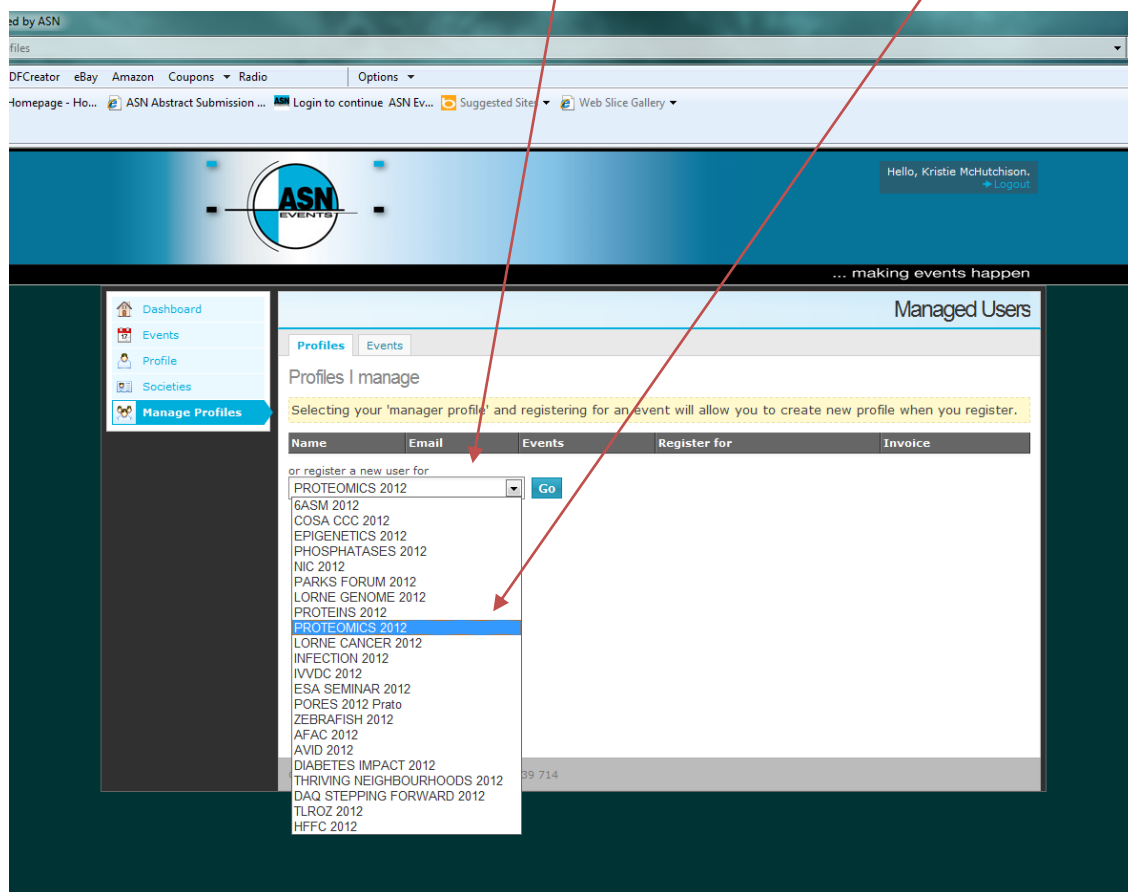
ed by ASN
files
DFCreator eBay Amazon Coupons Radio Options
Homepage - Ho... ASN Abstract Submission ... Login to continue ASN Ev... Suggested Sites Web Slice Gallery

ASN EVENTS

Hello, Kristie McHutchison.
Logout

... making events happen

Dashboard
Events
Profile
Societies
Manage Profiles

Managed Users

Profiles Events

Profiles I manage

Selecting your 'manager profile' and registering for an event will allow you to create new profile when you register.

| Name | Email | Events | Register for | Invoice |
|---|---|---|---|---|

or register a new user for
PROTEOMICS 2012 Go
6ASM 2012
COSA CCC 2012
EPIGENETICS 2012
PHOSPHATASES 2012
NIC 2012
PARKS FORUM 2012
LORNE GENOME 2012
PROTEINS 2012
PROTEOMICS 2012
LORNE CANCER 2012
INFECTION 2012
IVVDC 2012
ESA SEMINAR 2012
PORES 2012 Prato
ZEBRAFISH 2012
AFAC 2012
AVID 2012
DIABETES IMPACT 2012
THRIVING NEIGHBOURHOODS 2012
DAQ STEPPING FORWARD 2012
TLROZ 2012
HFFC 2012

39 714